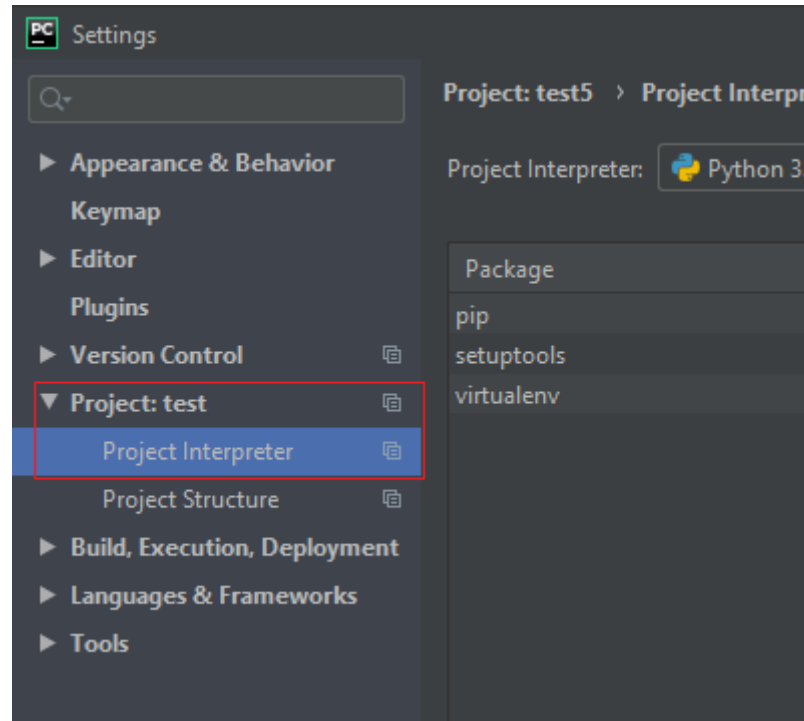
PC Settings

Q▾

▶ Appearance & Behavior
Keymap
▶ Editor
Plugins
▶ Version Control
▼ Project: test
Project Interpreter
Project Structure
▶ Build, Execution, Deployment
▶ Languages & Frameworks
▶ Tools

Project: test5 › Project Interpr

Project Interpreter: Python 3

| Package |
|---|
| pip |
| setuptools |
| virtualenv |